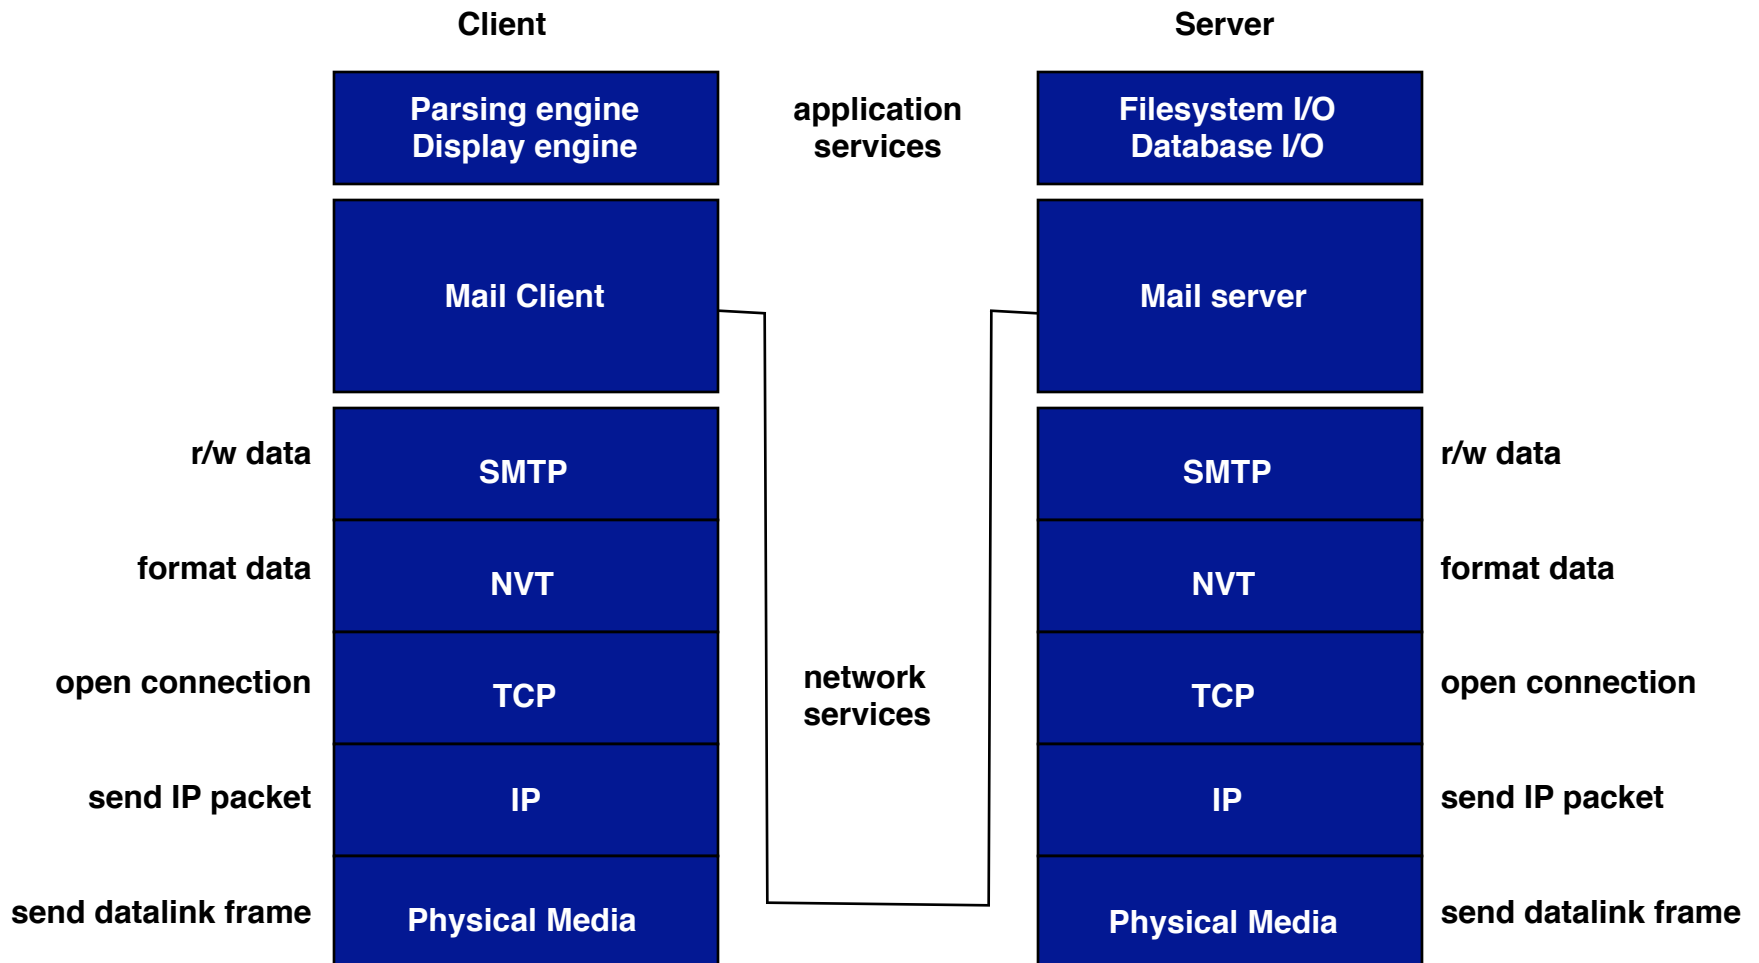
Client

Server

Parsing engine
Display engine

application services

Filesystem I/O
Database I/O

Mail Client

Mail server

r/w data

SMTP

SMTP

r/w data

format data

NVT

NVT

format data

open connection

TCP

network services

TCP

open connection

send IP packet

IP

IP

send IP packet

send datalink frame

Physical Media

Physical Media

send datalink frame